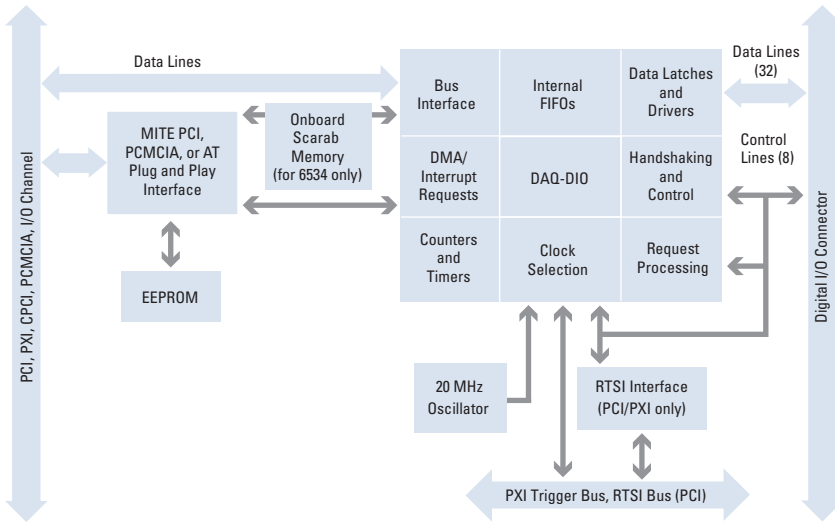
PCI, PXI, CPCI, PCMCIA, I/O Channel

Data Lines

MITE PCI, PCMCIA, or AT Plug and Play Interface

Onboard Scarab Memory (for 6534 only)

EEPROM

Bus Interface

Internal FIFOs

Data Latches and Drivers

DMA/ Interrupt Requests

DAQ-DIO

Handshaking and Control

Counters and Timers

Clock Selection

Request Processing

Data Lines (32)

Control Lines (8)

Digital I/O Connector

20 MHz Oscillator

RTSI Interface (PCI/PXI only)

PXI Trigger Bus, RTSI Bus (PCI)